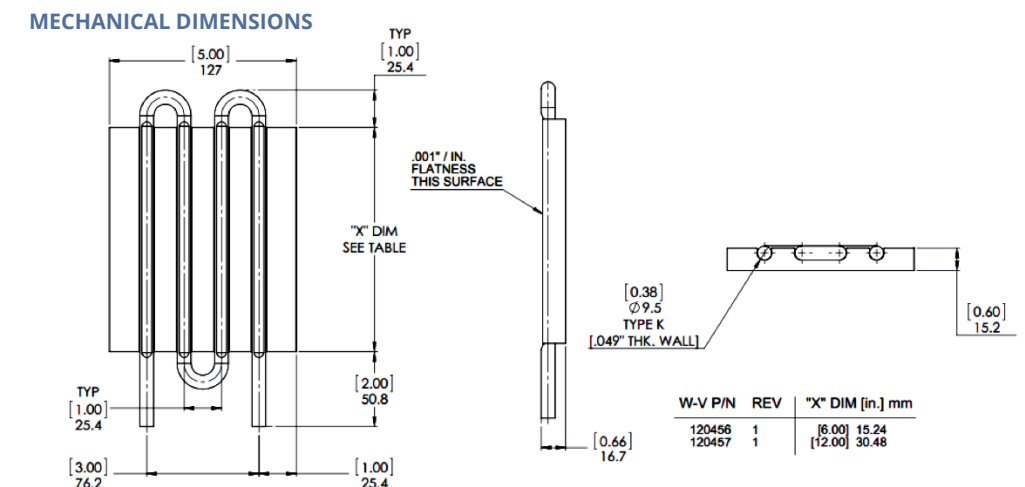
MECHANICAL DIMENSIONS

[5.00]
127

TYP
[1.00]
25.4

"X" DIM
SEE TABLE

[2.00]
50.8

TYP
[1.00]
25.4

[3.00]
76.2

[1.00]
25.4

.001" / IN.
FLATNESS
THIS SURFACE

[0.38]
$\varnothing$9.5
TYPE K
[.049" THK. WALL]

[0.66]
16.7

[0.60]
15.2

| W-V P/N | REV | "X" DIM [in.] mm |
|---|---|---|
| 120456 | 1 | [6.00] 15.24 |
| 120457 | 1 | [12.00] 30.48 |